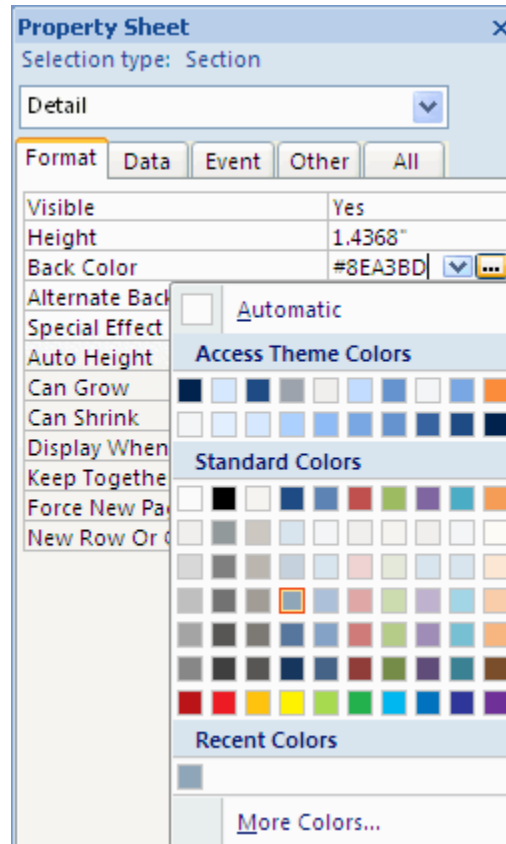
Property Sheet ×
Selection type: Section

Detail

Format | Data | Event | Other | All

| | |
|---|---|
| Visible | Yes |
| Height | 1.4368" |
| Back Color | #8EA3BD |
| Alternate Back | |
| Special Effect | |
| Auto Height | |
| Can Grow | |
| Can Shrink | |
| Display When | |
| Keep Togethe | |
| Force New Pa | |
| New Row Or C | |

Automatic
Access Theme Colors
Standard Colors
Recent Colors
More Colors...